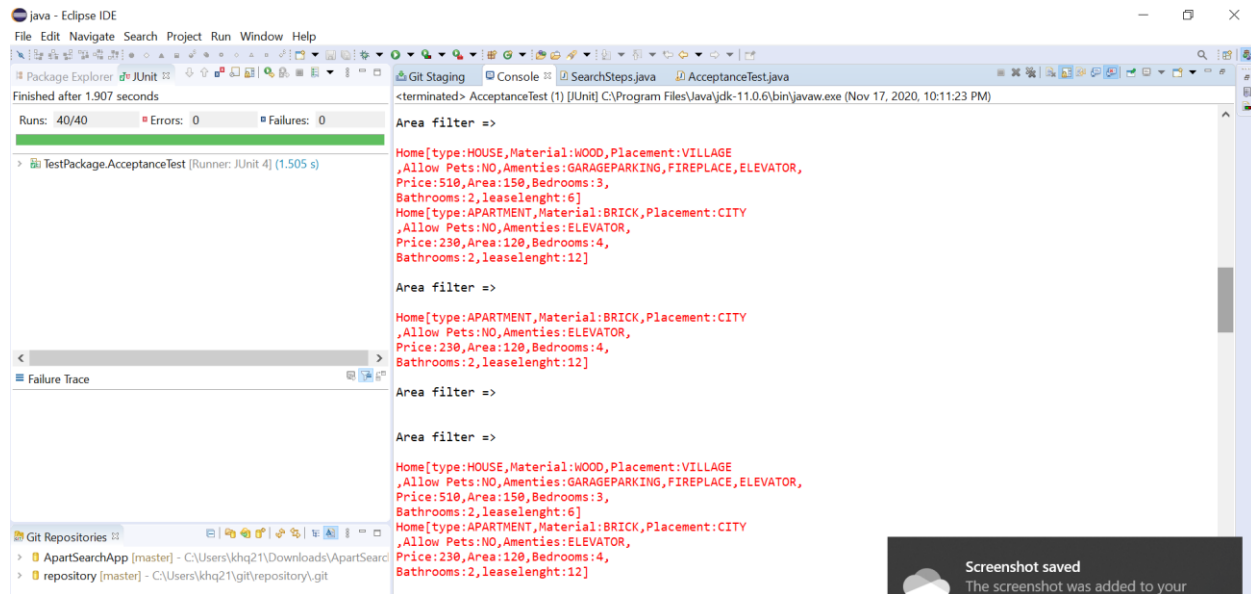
java - Eclipse IDE

File Edit Navigate Search Project Run Window Help

Package Explorer JUnit

Finished after 1.907 seconds

Runs: 40/40 Errors: 0 Failures: 0

TestPackage.AcceptanceTest [Runner: JUnit 4] (1.505 s)

Failure Trace

Git Repositories

ApartSearchApp [master] - C:\Users\khq21\Downloads\ApartSearc

repository [master] - C:\Users\khq21\git\repository\.git

Git Staging Console SearchSteps.java AcceptanceTest.java

<terminated> AcceptanceTest (1) [JUnit] C:\Program Files\Java\jdk-11.0.6\bin\javaw.exe (Nov 17, 2020, 10:11:23 PM)

Area filter =>

Home[type:HOUSE,Material:WOOD,Placement:VILLAGE ,Allow Pets:NO,Amenties:GARAGEPARKING,FIREPLACE,ELEVATOR, Price:510,Area:150,Bedrooms:3, Bathrooms:2,leaselenght:6]
Home[type:APARTMENT,Material:BRICK,Placement:CITY ,Allow Pets:NO,Amenties:ELEVATOR, Price:230,Area:120,Bedrooms:4, Bathrooms:2,leaselenght:12]

Area filter =>

Home[type:APARTMENT,Material:BRICK,Placement:CITY ,Allow Pets:NO,Amenties:ELEVATOR, Price:230,Area:120,Bedrooms:4, Bathrooms:2,leaselenght:12]

Area filter =>

Area filter =>

Home[type:HOUSE,Material:WOOD,Placement:VILLAGE ,Allow Pets:NO,Amenties:GARAGEPARKING,FIREPLACE,ELEVATOR, Price:510,Area:150,Bedrooms:3, Bathrooms:2,leaselenght:6]
Home[type:APARTMENT,Material:BRICK,Placement:CITY ,Allow Pets:NO,Amenties:ELEVATOR, Price:230,Area:120,Bedrooms:4, Bathrooms:2,leaselenght:12]

Screenshot saved
The screenshot was added to your